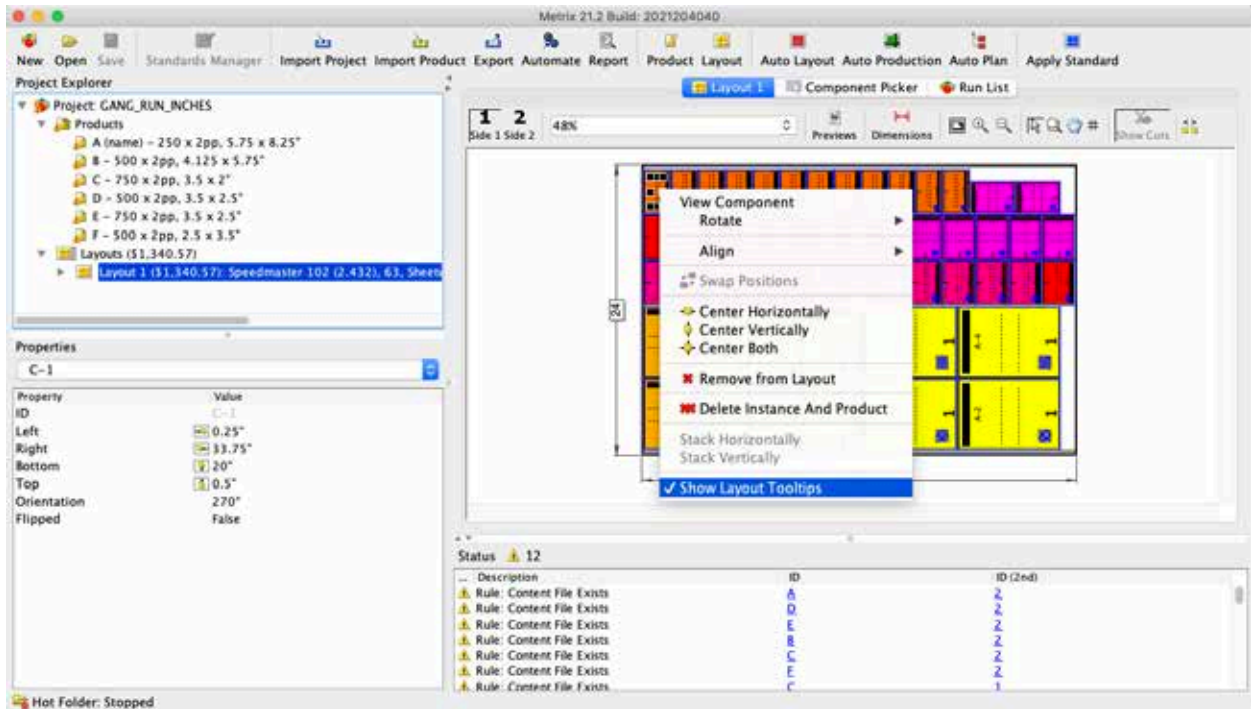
Metrix 21.2 Build: 2021204040

New Open Save Standards Manager Import Project Import Product Export Automate Report Product Layout Auto Layout Auto Production Auto Plan Apply Standard

Project Explorer

Project: GANG_RUN_INCHES
Products
A (name) - 250 x 2pp, 5.75 x 8.25"
B - 500 x 2pp, 4.125 x 5.75"
C - 750 x 2pp, 3.5 x 2"
D - 500 x 2pp, 3.5 x 2.5"
E - 750 x 2pp, 3.5 x 2.5"
F - 500 x 2pp, 2.5 x 3.5"
Layouts ($1,340.57)
Layout 1 ($1,340.57): Speedmaster 102 (2.432), 63, Sheets

Properties
C-1

| Property | Value |
|---|---|
| ID | C-1 |
| Left | 0.25" |
| Right | 33.75" |
| Bottom | 20" |
| Top | 0.5" |
| Orientation | 270° |
| Flipped | False |

Layout 1 Component Picker Run List

1 2
Side 1 Side 2
48%
Previews Dimensions
Show Cuts

24

View Component
Rotate
Align
Swap Positions
Center Horizontally
Center Vertically
Center Both
Remove from Layout
Delete Instance And Product
Stack Horizontally
Stack Vertically
✓ Show Layout Tooltips

Status 12

| ... Description | ID | ID (2nd) |
|---|---|---|
| Rule: Content File Exists | A | 2 |
| Rule: Content File Exists | D | 2 |
| Rule: Content File Exists | E | 2 |
| Rule: Content File Exists | B | 2 |
| Rule: Content File Exists | C | 2 |
| Rule: Content File Exists | F | 2 |
| Rule: Content File Exists | C | 1 |

Hot Folder: Stopped